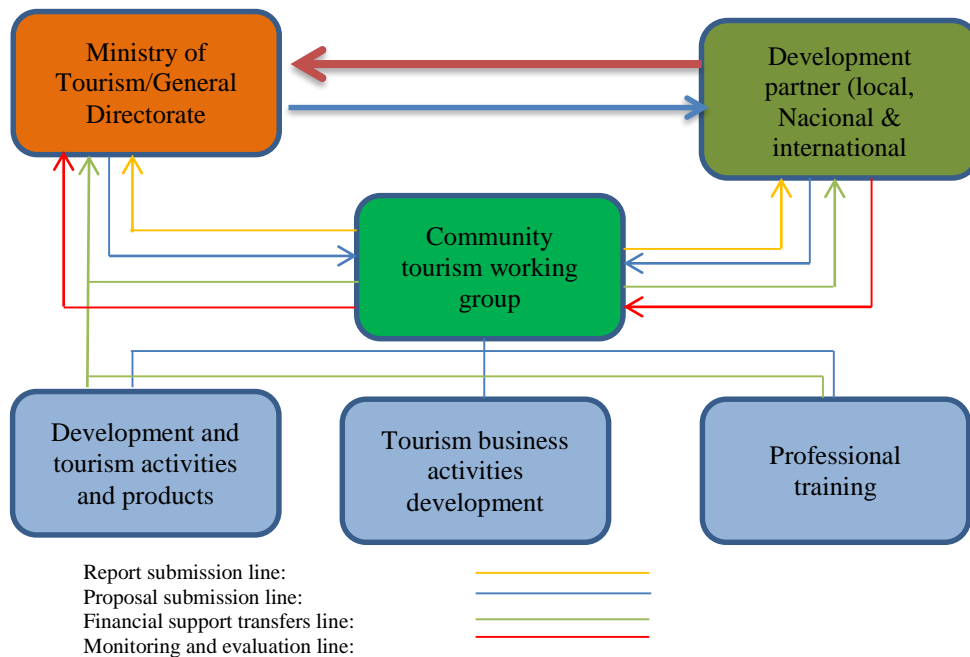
Ministry of Tourism/General Directorate

Development partner (local, Nacional & international

Community tourism working group

Development and tourism activities and products

Tourism business activities development

Professional training

Report submission line:
Proposal submission line:
Financial support transfers line:
Monitoring and evaluation line: